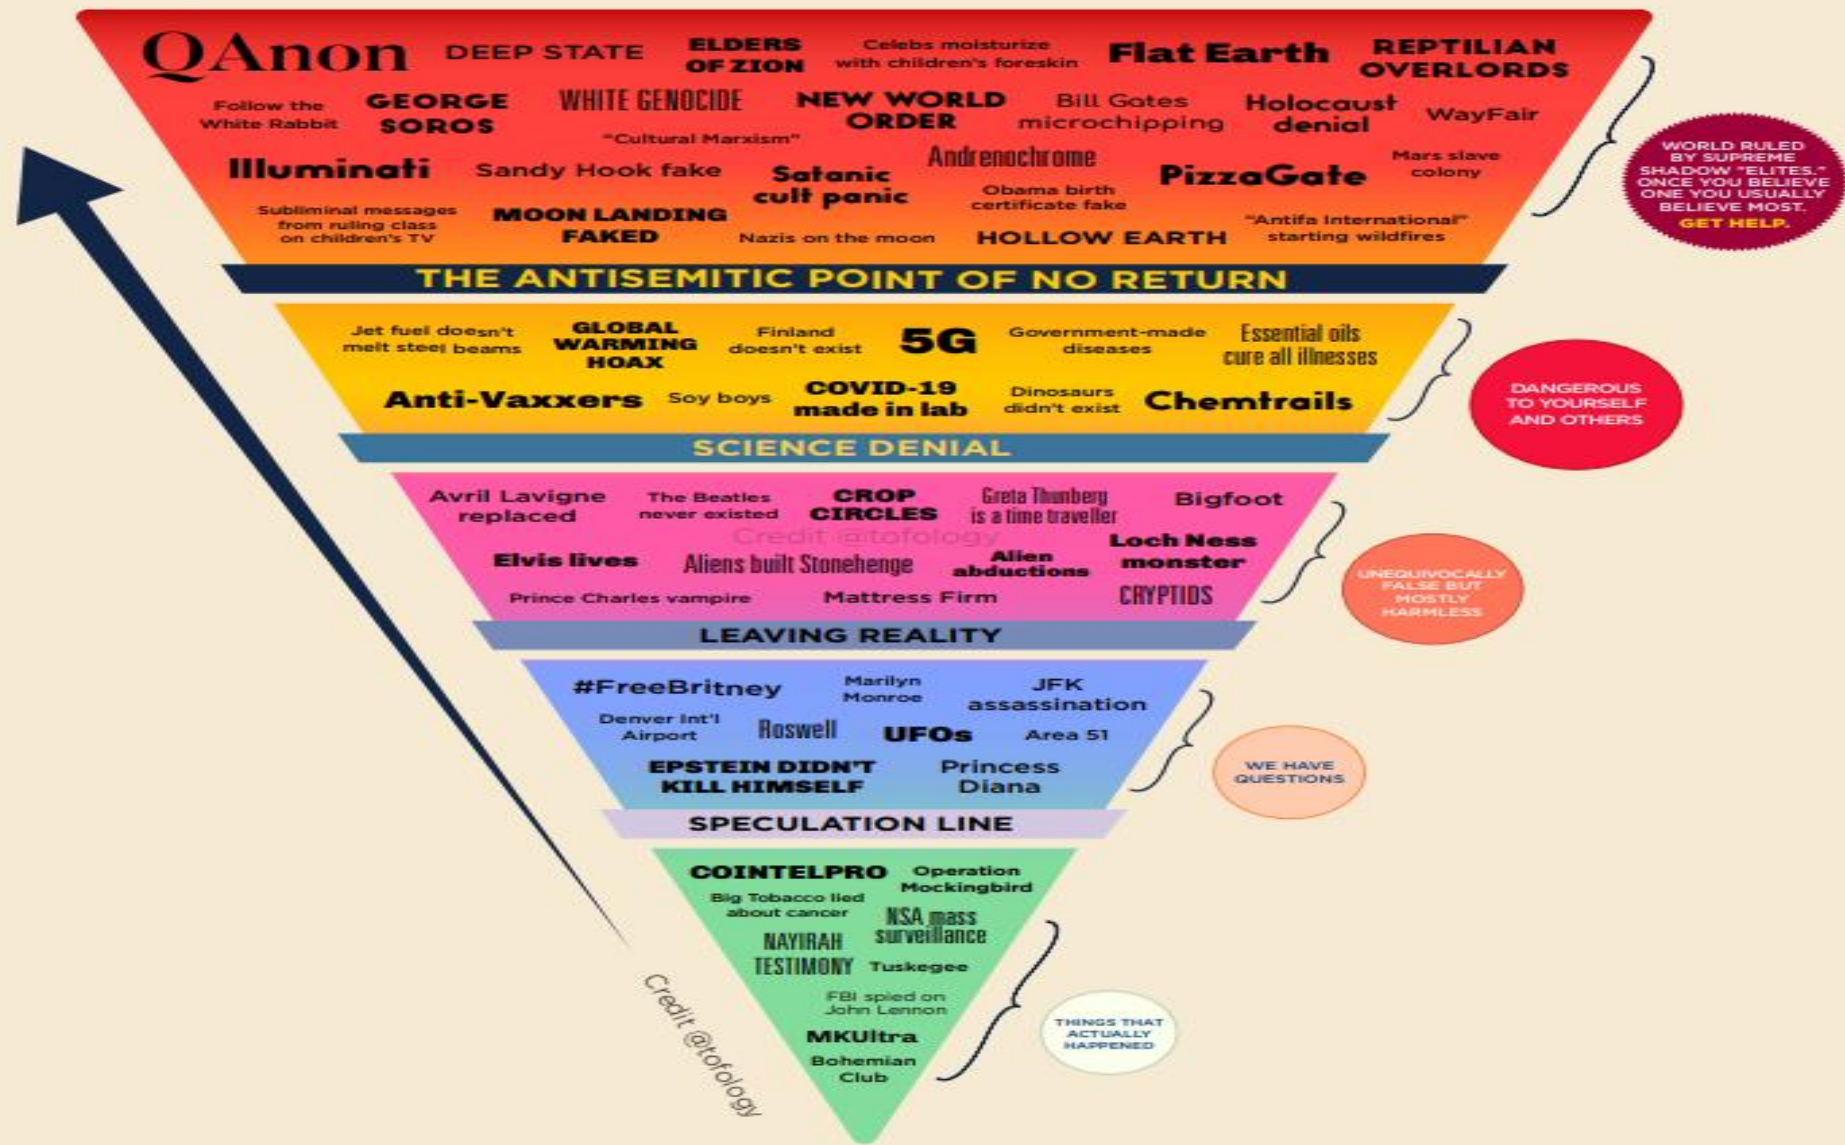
QAnon DEEP STATE ELDERS OF ZION Celebs moisturize with children's foreskin Flat Earth REPTILIAN OVERLORDS

Follow the White Rabbit GEORGE SOROS WHITE GENOCIDE "Cultural Marxism" NEW WORLD ORDER Bill Gates microchipping Holocaust denial WayFair

Illuminati Sandy Hook fake Satanic cult panic Andrenochrome Obama birth certificate fake PizzaGate Mars slave colony

Subliminal messages from ruling class on children's TV MOON LANDING FAKED Nazis on the moon HOLLOW EARTH "Antifa International" starting wildfires

WORLD RULED BY SUPREME SHADOW "ELITES." ONCE YOU BELIEVE ONE YOU USUALLY BELIEVE MOST. GET HELP.

THE ANTISEMITIC POINT OF NO RETURN

Jet fuel doesn't melt steel beams GLOBAL WARMING HOAX Finland doesn't exist 5G Government-made diseases Essential oils cure all illnesses

Anti-Vaxxers Soy boys COVID-19 made in lab Dinosaurs didn't exist Chemtrails

DANGEROUS TO YOURSELF AND OTHERS

SCIENCE DENIAL

Avril Lavigne replaced The Beatles never existed CROP CIRCLES Greta Thunberg is a time traveller Bigfoot

Credit @tofology

Elvis lives Aliens built Stonehenge Alien abductions Loch Ness monster

Prince Charles vampire Mattress Firm CRYPTIDS

UNEQUIVOCALLY FALSE BUT MOSTLY HARMLESS

LEAVING REALITY

#FreeBritney Marilyn Monroe JFK assassination

Denver Int'l Airport Roswell UFOs Area 51

EPSTEIN DIDN'T KILL HIMSELF Princess Diana

WE HAVE QUESTIONS

SPECULATION LINE

COINTELPRO Operation Mockingbird

Big Tobacco lied about cancer NSA mass surveillance

NAYIRAH TESTIMONY Tuskegee

FBI spied on John Lennon

MKUltra

Bohemian Club

THINGS THAT ACTUALLY HAPPENED

Credit @tofology